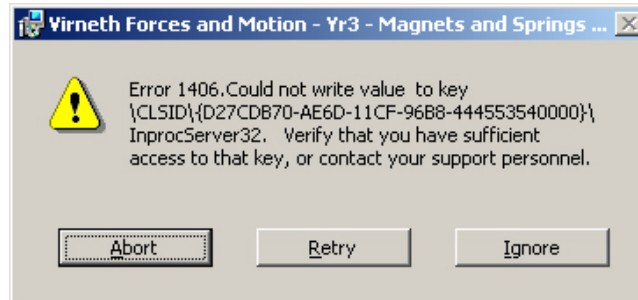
Virneth Forces and Motion - Yr3 - Magnets and Springs ...

Error 1406.Could not write value to key \CLSID\{D27CDB70-AE6D-11CF-96B8-444553540000}\InprocServer32. Verify that you have sufficient access to that key, or contact your support personnel.

Abort

Retry

Ignore